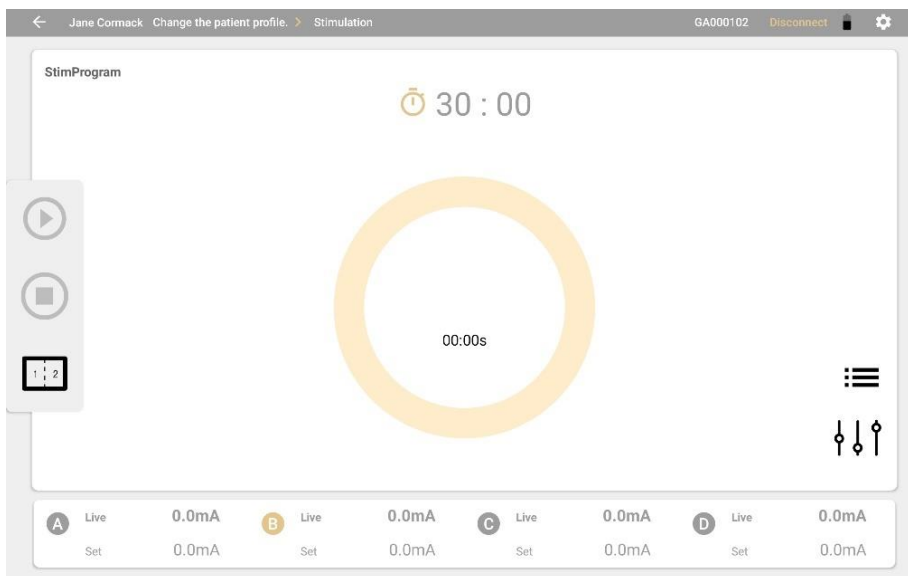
Jane Cormack Change the patient profile. > Stimulation

GA000102 Disconnect

StimProgram

30 : 00

00:00s

1 2

| A | Live | 0.0mA | B | Live | 0.0mA | C | Live | 0.0mA | D | Live | 0.0mA |
|---|---|---|---|---|---|---|---|---|---|---|---|
| | Set | 0.0mA | | Set | 0.0mA | | Set | 0.0mA | | Set | 0.0mA |